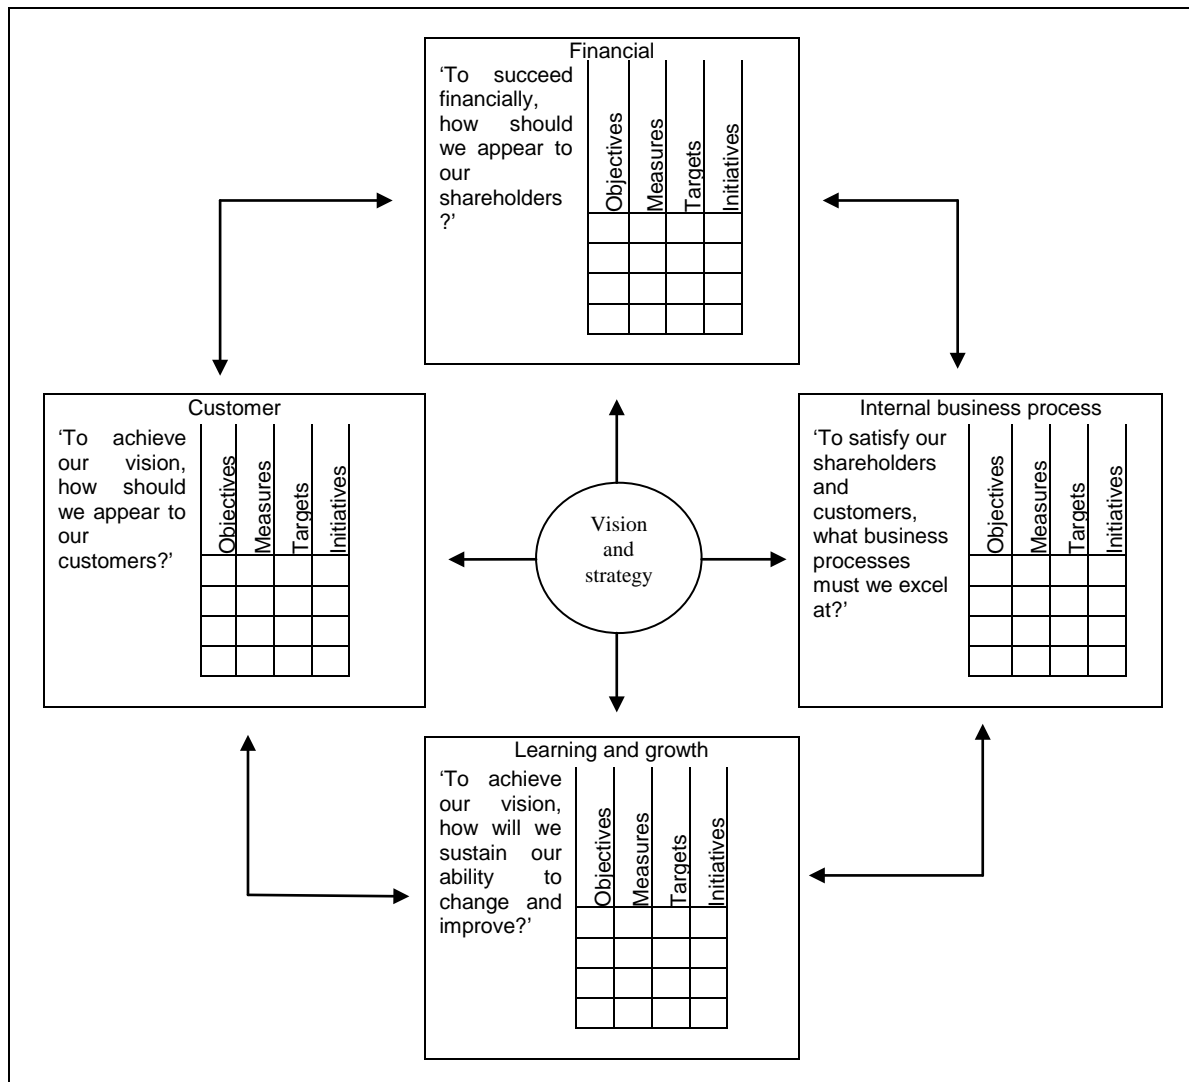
Financial

'To succeed financially, how should we appear to our shareholders ?'

| Objectives | Measures | Targets | Initiatives |
|---|---|---|---|
| | | | |
| | | | |
| | | | |
| | | | |

Customer

'To achieve our vision, how should we appear to our customers?'

| Objectives | Measures | Targets | Initiatives |
|---|---|---|---|
| | | | |
| | | | |
| | | | |
| | | | |

Vision and strategy

Internal business process

'To satisfy our shareholders and customers, what business processes must we excel at?'

| Objectives | Measures | Targets | Initiatives |
|---|---|---|---|
| | | | |
| | | | |
| | | | |
| | | | |

Learning and growth

'To achieve our vision, how will we sustain our ability to change and improve?'

| Objectives | Measures | Targets | Initiatives |
|---|---|---|---|
| | | | |
| | | | |
| | | | |
| | | | |